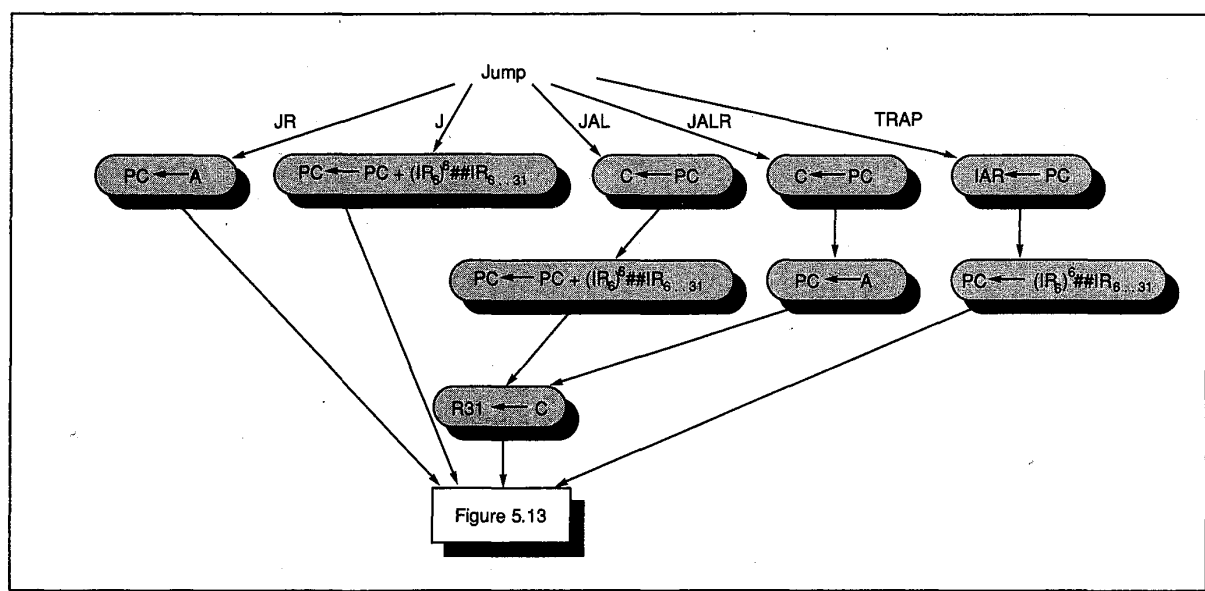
Jump

JR

J

JAL

JALR

TRAP

PC $\leftarrow$ A

PC $\leftarrow$ PC + $(IR_6)^6$##$IR_{6..31}$

C $\leftarrow$ PC

C $\leftarrow$ PC

IAR $\leftarrow$ PC

PC $\leftarrow$ PC + $(IR_6)^6$##$IR_{6..31}$

PC $\leftarrow$ A

PC $\leftarrow$ $(IR_6)^6$##$IR_{6..31}$

R31 $\leftarrow$ C

Figure 5.13